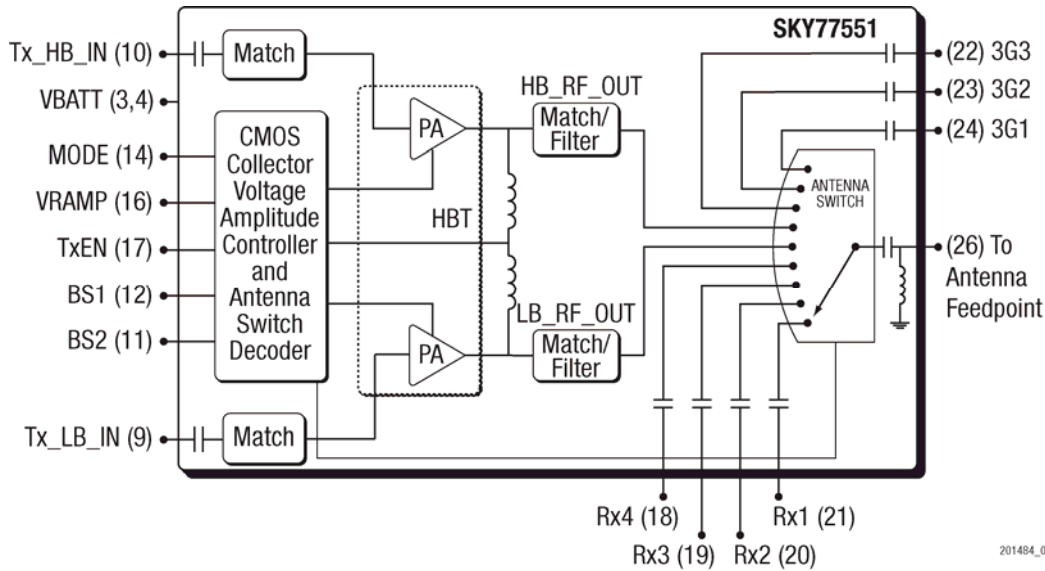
SKY77551

Tx_HB_IN (10)
VBATT (3,4)
MODE (14)
VRAMP (16)
TxEN (17)
BS1 (12)
BS2 (11)
Tx_LB_IN (9)

Match

CMOS Collector Voltage Amplitude Controller and Antenna Switch Decoder

PA
HBT
PA

Match

HB_RF_OUT
Match/ Filter
LB_RF_OUT
Match/ Filter

ANTENNA SWITCH

(22) 3G3
(23) 3G2
(24) 3G1
(26) To Antenna Feedpoint

Rx4 (18)
Rx3 (19)
Rx2 (20)
Rx1 (21)

201484_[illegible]